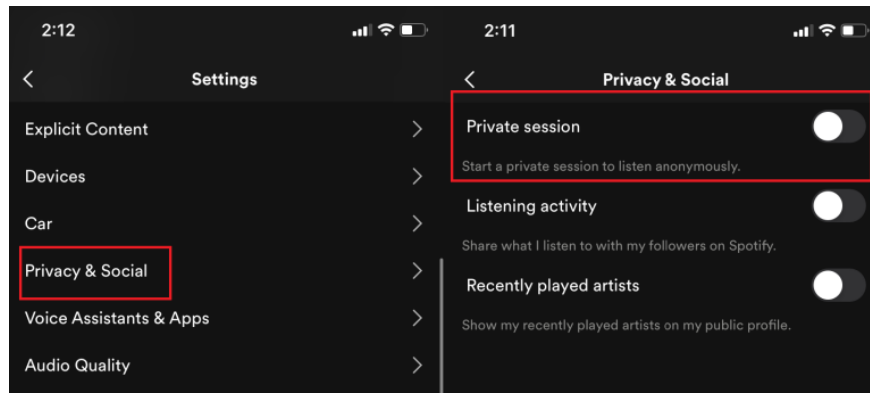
2:12

Settings

Explicit Content

Devices

Car

Privacy & Social

Voice Assistants & Apps

Audio Quality

2:11

Privacy & Social

Private session

Start a private session to listen anonymously.

Listening activity

Share what I listen to with my followers on Spotify.

Recently played artists

Show my recently played artists on my public profile.